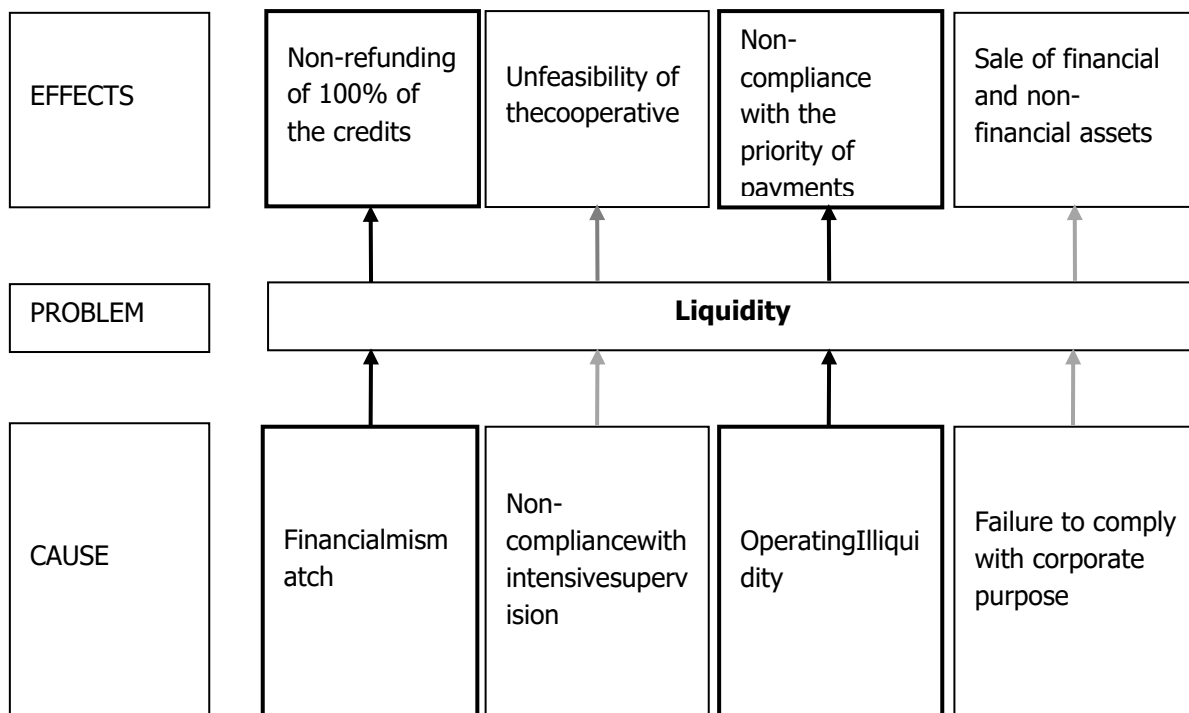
EFFECTS

Non-refunding of 100% of the credits

Unfeasibility of thecooperative

Non-compliance with the priority of payments

Sale of financial and non-financial assets

PROBLEM

**Liquidity**

CAUSE

Financialmismatch

Non-compliancewith intensivesupervision

OperatingIlliquidity

Failure to comply with corporate purpose